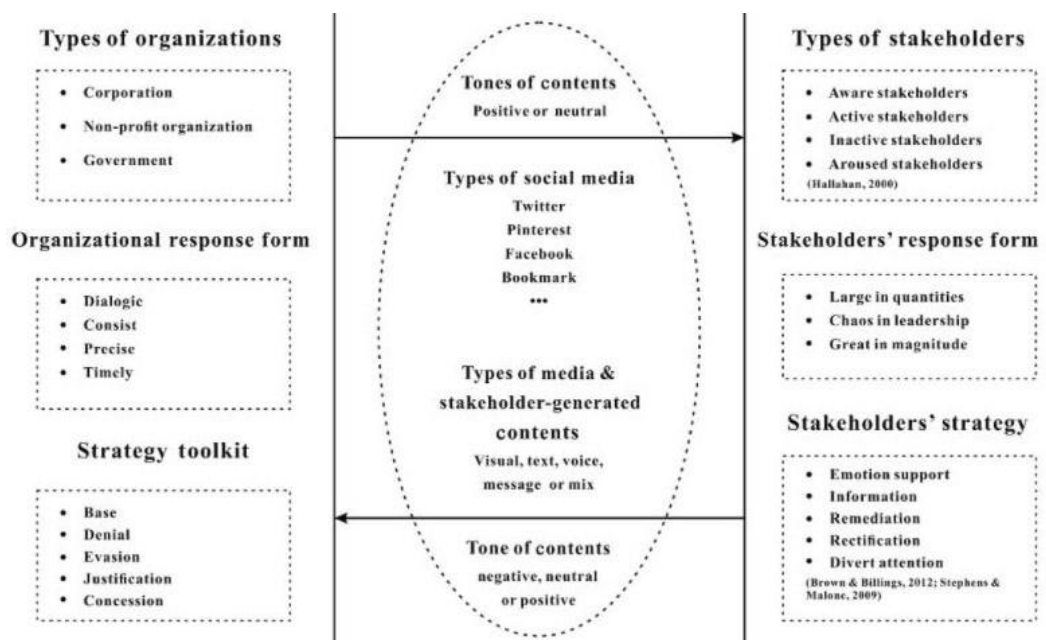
Types of organizations

- Corporation
- Non-profit organization
- Government

Organizational response form

- Dialogic
- Consist
- Precise
- Timely

Strategy toolkit

- Base
- Denial
- Evasion
- Justification
- Concession

Tones of contents
Positive or neutral

Types of social media
Twitter
Pinterest
Facebook
Bookmark
•••

Types of media & stakeholder-generated contents
Visual, text, voice, message or mix

Tone of contents
negative, neutral or positive

Types of stakeholders

- Aware stakeholders
- Active stakeholders
- Inactive stakeholders
- Aroused stakeholders

(Hallahan, 2000)

Stakeholders' response form

- Large in quantities
- Chaos in leadership
- Great in magnitude

Stakeholders' strategy

- Emotion support
- Information
- Remediation
- Rectification
- Divert attention

(Brown & Billings, 2012; Stephens & Malone, 2009)